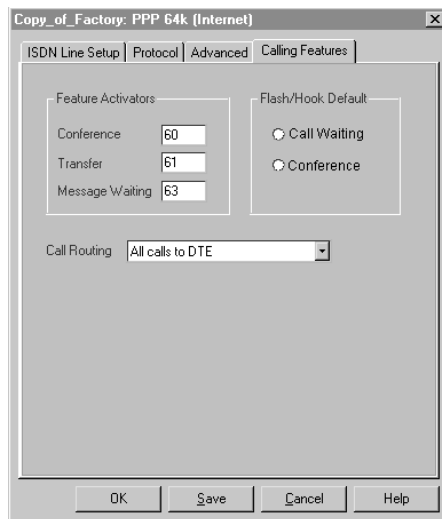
Copy_of_Factory: PPP 64k (Internet)

ISDN Line Setup | Protocol | Advanced | Calling Features

Feature Activators
Conference 60
Transfer 61
Message Waiting 63

Flash/Hook Default
Call Waiting
Conference

Call Routing All calls to DTE

OK Save Cancel Help